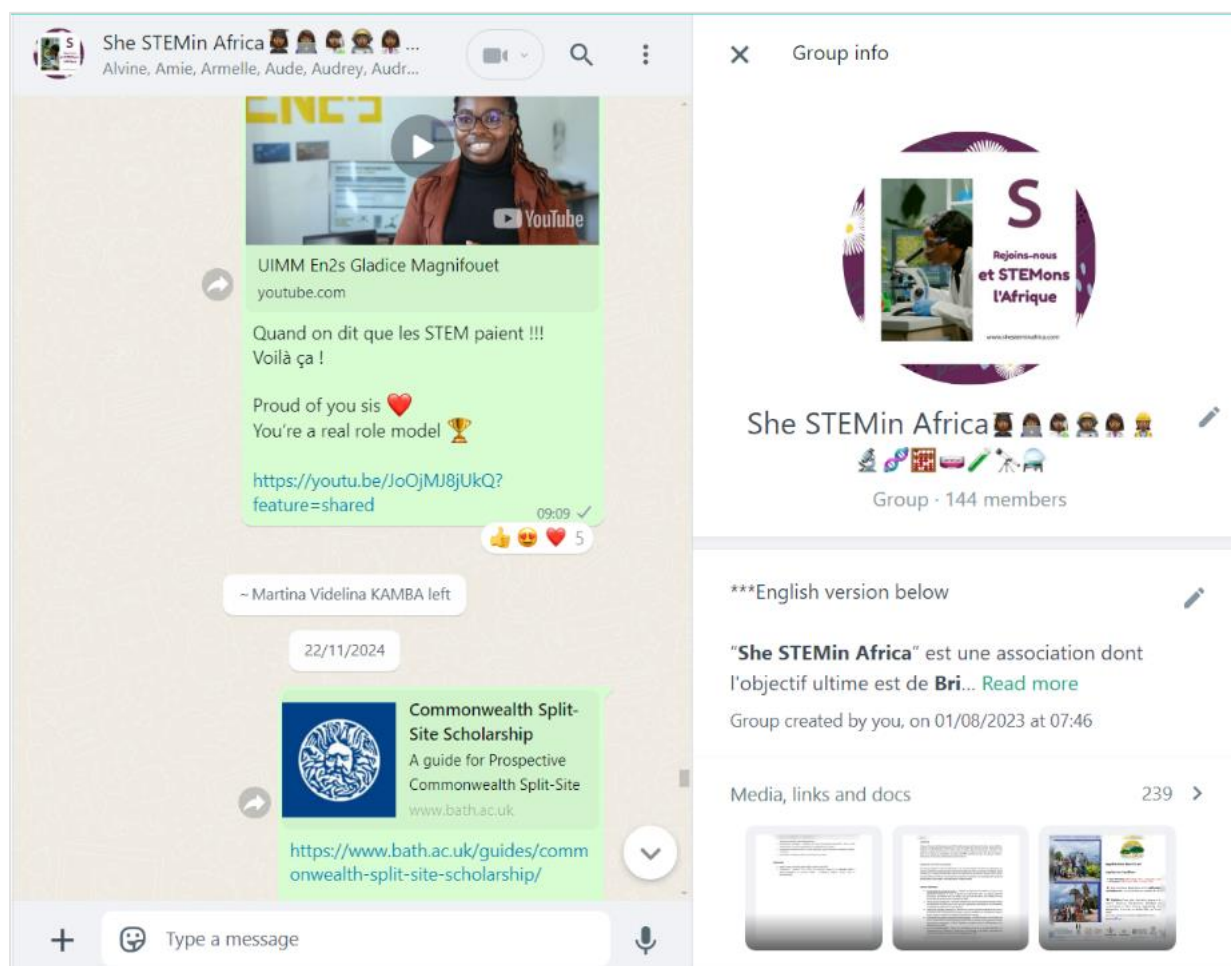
She STEMin Africa 👩🏾‍🎓👩🏽‍🏫👩🏾‍🔬👩🏽‍🚀👩🏾‍💼...
Alvine, Amie, Armelle, Aude, Audrey, Audr...

YouTube

UIMM En2s Gladice Magnifouet
youtube.com

Quand on dit que les STEM paient !!!
Voilà ça !

Proud of you sis ❤️
You're a real role model 🏆

https://youtu.be/JoOjMJ8jUkQ?feature=shared
09:09

👍😍❤️ 5

~ Martina Videlina KAMBA left

22/11/2024

Commonwealth Split-Site Scholarship
A guide for Prospective Commonwealth Split-Site
www.bath.ac.uk

https://www.bath.ac.uk/guides/commonwealth-split-site-scholarship/

Type a message

Group info

S
Rejoins-nous et STEMons l'Afrique
www.shesteminafrica.com

She STEMin Africa 👩🏾‍🎓👩🏽‍🏫👩🏾‍🔬👩🏽‍🚀👩🏾‍💼👷🏽‍♀️🔬🧬🧮🧪🧪🔭🥼
Group · 144 members

***English version below

"She STEMin Africa" est une association dont l'objectif ultime est de Bri... Read more

Group created by you, on 01/08/2023 at 07:46

Media, links and docs 239 >